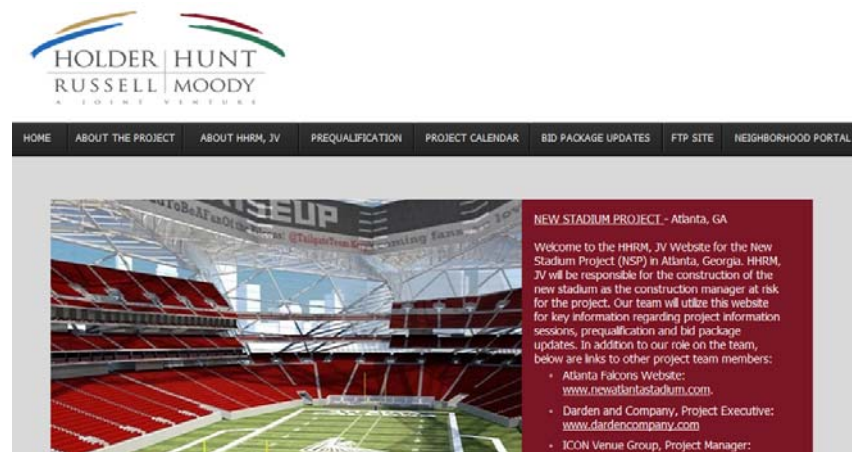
HOLDER HUNT
RUSSELL MOODY
A JOINT VENTURE

HOME | ABOUT THE PROJECT | ABOUT HHRM, JV | PREQUALIFICATION | PROJECT CALENDAR | BID PACKAGE UPDATES | FTP SITE | NEIGHBORHOOD PORTAL

RISEUP

NEW STADIUM PROJECT - Atlanta, GA

Welcome to the HHRM, JV Website for the New Stadium Project (NSP) in Atlanta, Georgia. HHRM, JV will be responsible for the construction of the new stadium as the construction manager at risk for the project. Our team will utilize this website for key information regarding project information sessions, prequalification and bid package updates. In addition to our role on the team, below are links to other project team members:

- Atlanta Falcons Website: www.newatlantastadium.com.
- Darden and Company, Project Executive: www.dardencompany.com
- ICON Venue Group, Project Manager: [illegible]